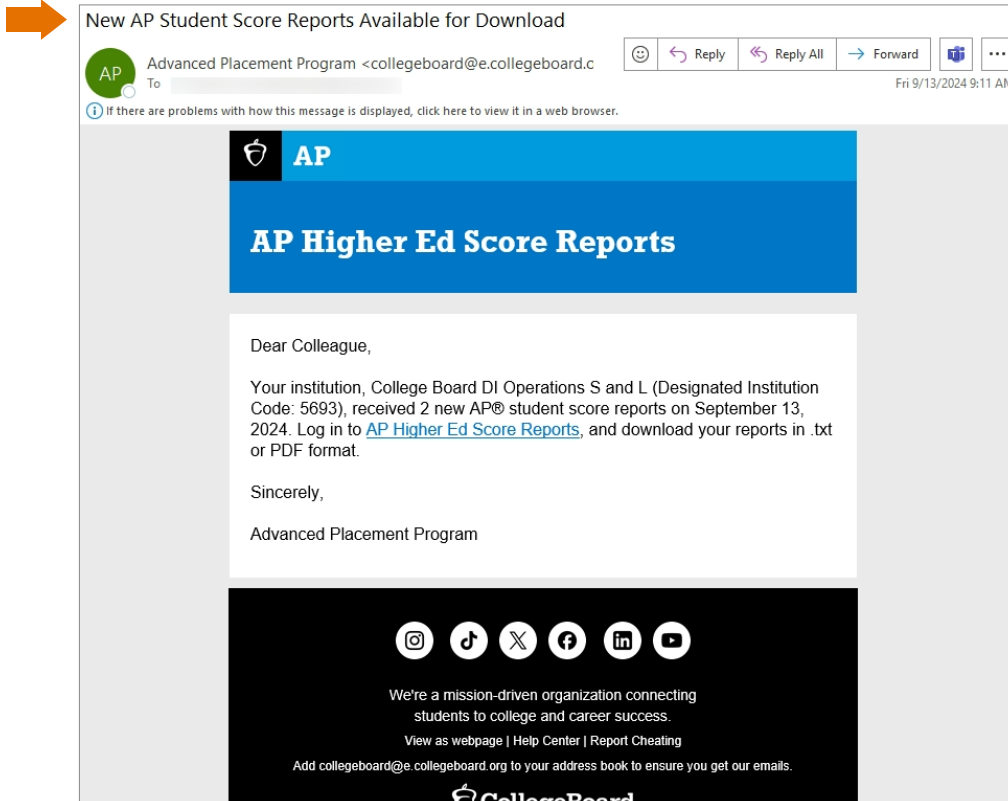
New AP Student Score Reports Available for Download

AP

Advanced Placement Program <collegeboard@e.collegeboard.c

To

Reply

Reply All

Forward

Fri 9/13/2024 9:11 AM

If there are problems with how this message is displayed, click here to view it in a web browser.

AP

AP Higher Ed Score Reports

Dear Colleague,

Your institution, College Board DI Operations S and L (Designated Institution Code: 5693), received 2 new AP® student score reports on September 13, 2024. Log in to AP Higher Ed Score Reports, and download your reports in .txt or PDF format.

Sincerely,

Advanced Placement Program

We're a mission-driven organization connecting students to college and career success.

View as webpage | Help Center | Report Cheating

Add collegeboard@e.collegeboard.org to your address book to ensure you get our emails.

CollegeBoard